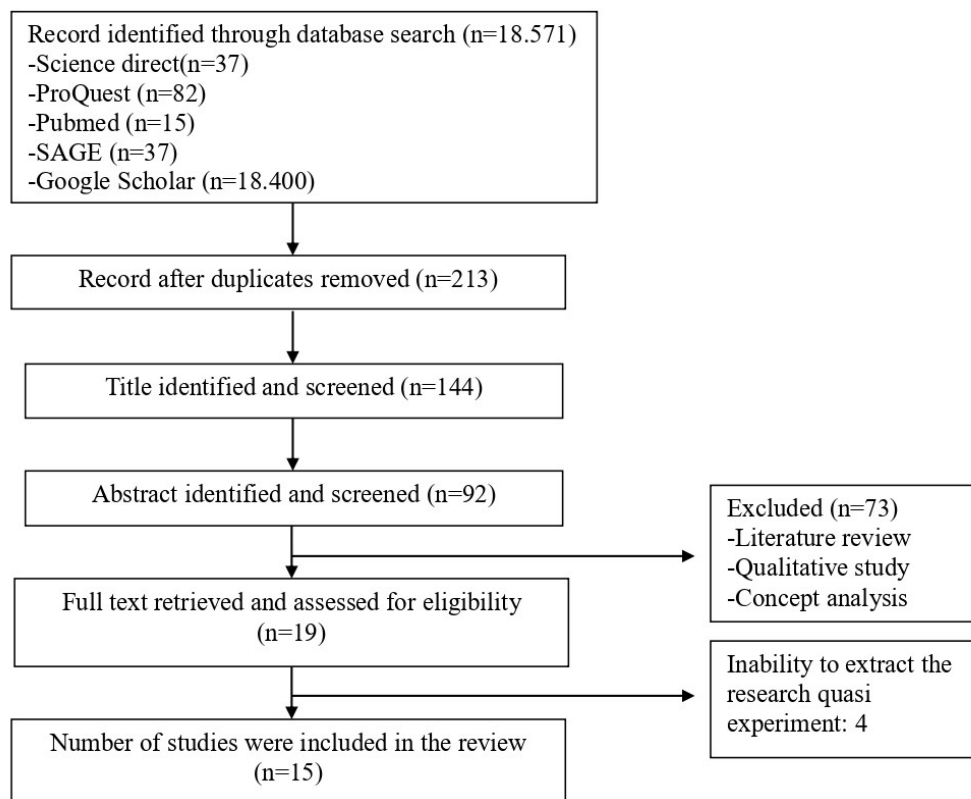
Record identified through database search (n=18.571)
-Science direct(n=37)
-ProQuest (n=82)
-Pubmed (n=15)
-SAGE (n=37)
-Google Scholar (n=18.400)

Record after duplicates removed (n=213)

Title identified and screened (n=144)

Abstract identified and screened (n=92)

Excluded (n=73)
-Literature review
-Qualitative study
-Concept analysis

Full text retrieved and assessed for eligibility (n=19)

Inability to extract the research quasi experiment: 4

Number of studies were included in the review (n=15)